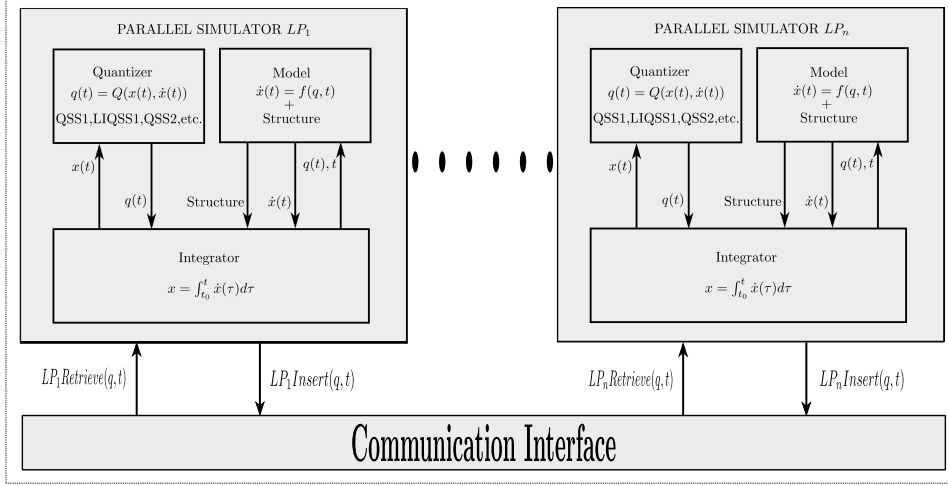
PARALLEL SIMULATOR $LP_1$

Quantizer
$q(t) = Q(x(t), \dot{x}(t))$
QSS1,LIQSS1,QSS2,etc.

Model
$\dot{x}(t) = f(q, t)$
+
Structure

$x(t)$

$q(t)$

Structure

$\dot{x}(t)$

$q(t), t$

Integrator
$x = \int_{t_0}^{t} \dot{x}(\tau) d\tau$

PARALLEL SIMULATOR $LP_n$

Quantizer
$q(t) = Q(x(t), \dot{x}(t))$
QSS1,LIQSS1,QSS2,etc.

Model
$\dot{x}(t) = f(q, t)$
+
Structure

$x(t)$

$q(t)$

Structure

$\dot{x}(t)$

$q(t), t$

Integrator
$x = \int_{t_0}^{t} \dot{x}(\tau) d\tau$

$LP_1 Retrieve(q,t)$

$LP_1 Insert(q,t)$

$LP_n Retrieve(q,t)$

$LP_n Insert(q,t)$

Communication Interface